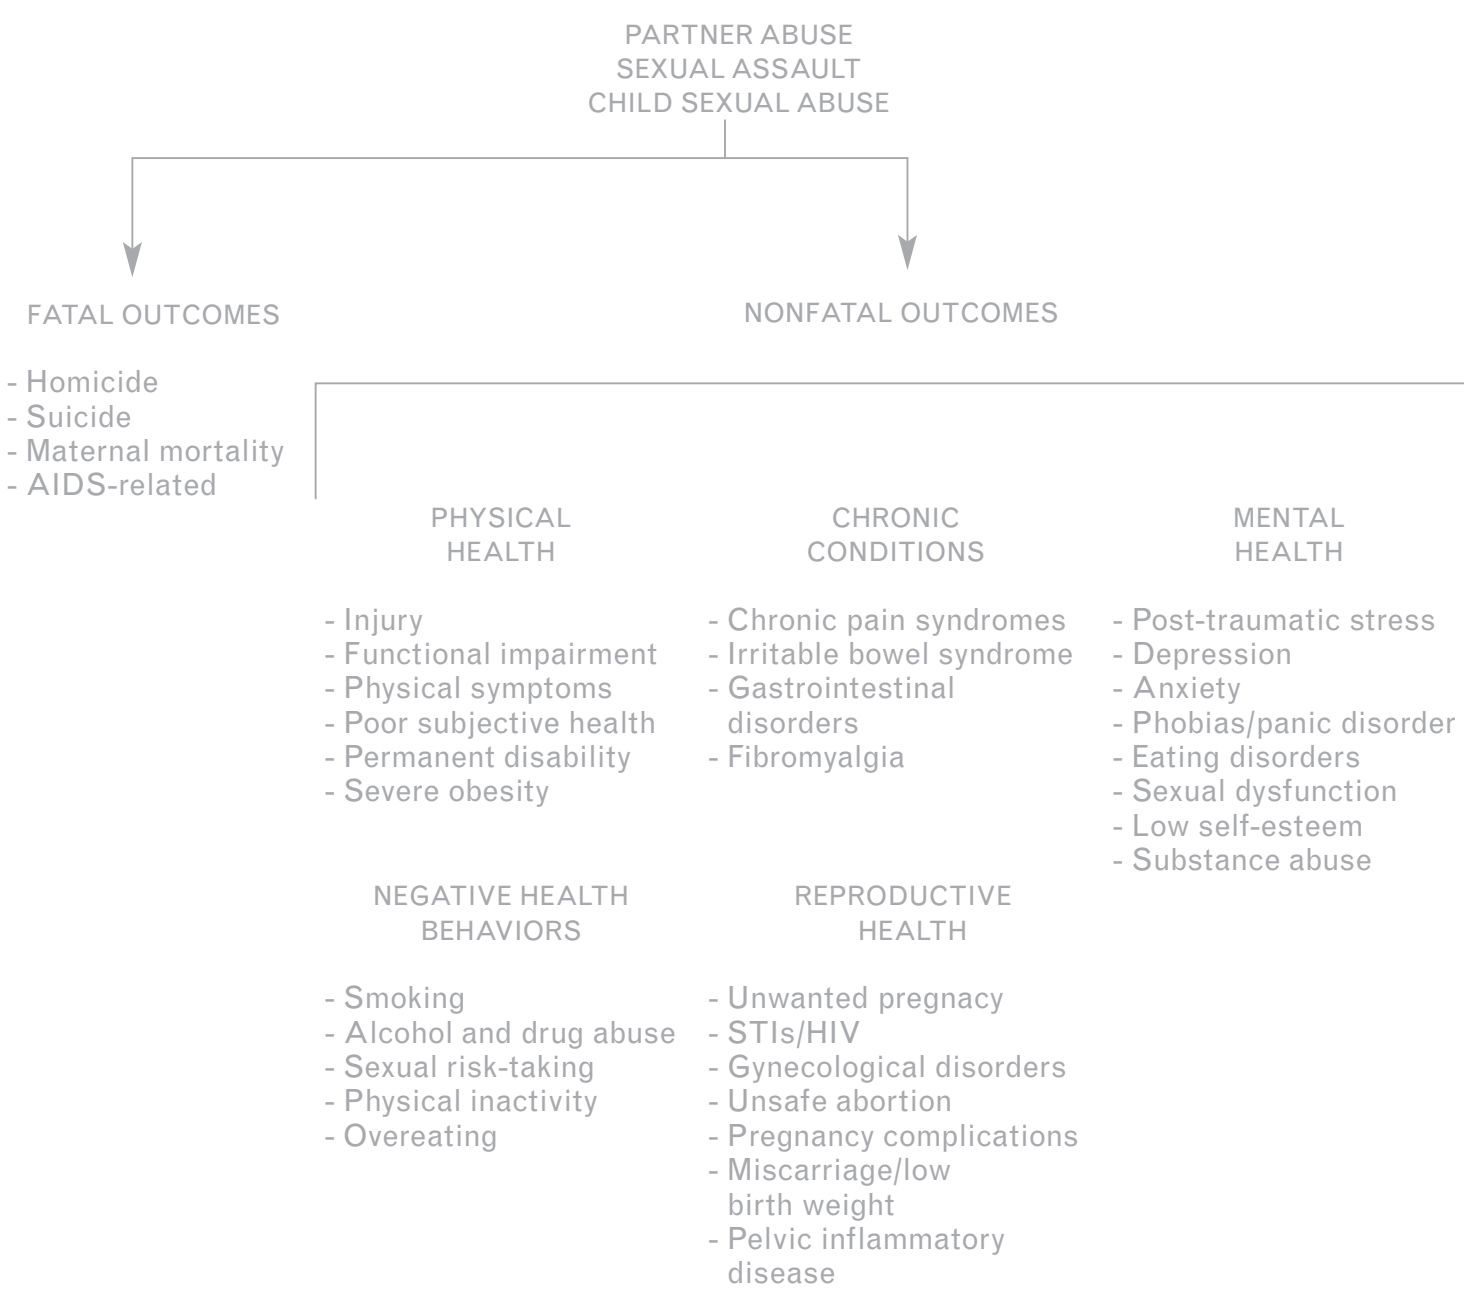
PARTNER ABUSE
SEXUAL ASSAULT
CHILD SEXUAL ABUSE

FATAL OUTCOMES

- Homicide
- Suicide
- Maternal mortality
- AIDS-related

NONFATAL OUTCOMES

PHYSICAL HEALTH

- Injury
- Functional impairment
- Physical symptoms
- Poor subjective health
- Permanent disability
- Severe obesity

CHRONIC CONDITIONS

- Chronic pain syndromes
- Irritable bowel syndrome
- Gastrointestinal disorders
- Fibromyalgia

MENTAL HEALTH

- Post-traumatic stress
- Depression
- Anxiety
- Phobias/panic disorder
- Eating disorders
- Sexual dysfunction
- Low self-esteem
- Substance abuse

NEGATIVE HEALTH BEHAVIORS

- Smoking
- Alcohol and drug abuse
- Sexual risk-taking
- Physical inactivity
- Overeating

REPRODUCTIVE HEALTH

- Unwanted pregnacy
- STIs/HIV
- Gynecological disorders
- Unsafe abortion
- Pregnancy complications
- Miscarriage/low birth weight
- Pelvic inflammatory disease